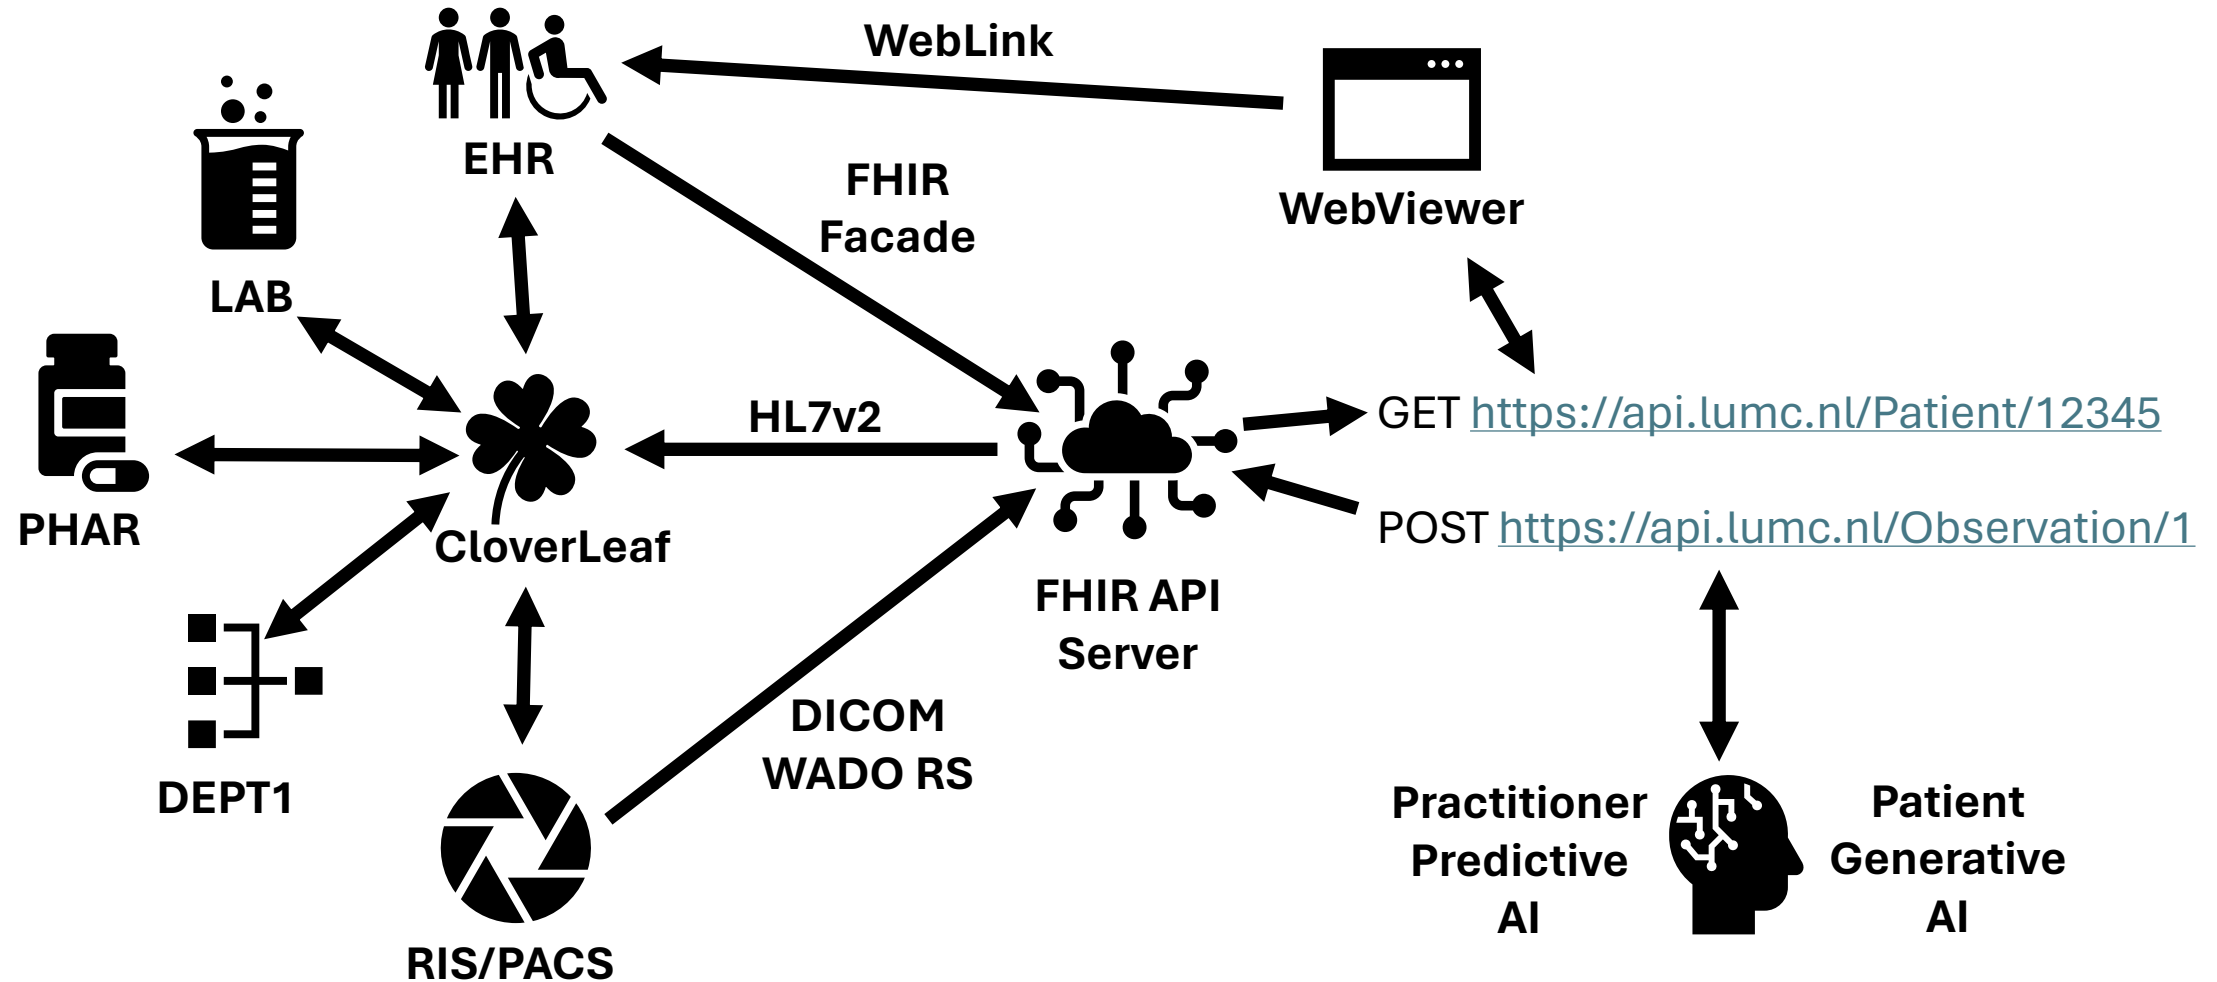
WebLink

EHR

WebViewer

FHIR Facade

LAB

PHAR

HL7v2

GET https://api.lumc.nl/Patient/12345

POST https://api.lumc.nl/Observation/1

CloverLeaf

FHIR API Server

DEPT1

DICOM WADO RS

Practitioner Predictive AI

Patient Generative AI

RIS/PACS